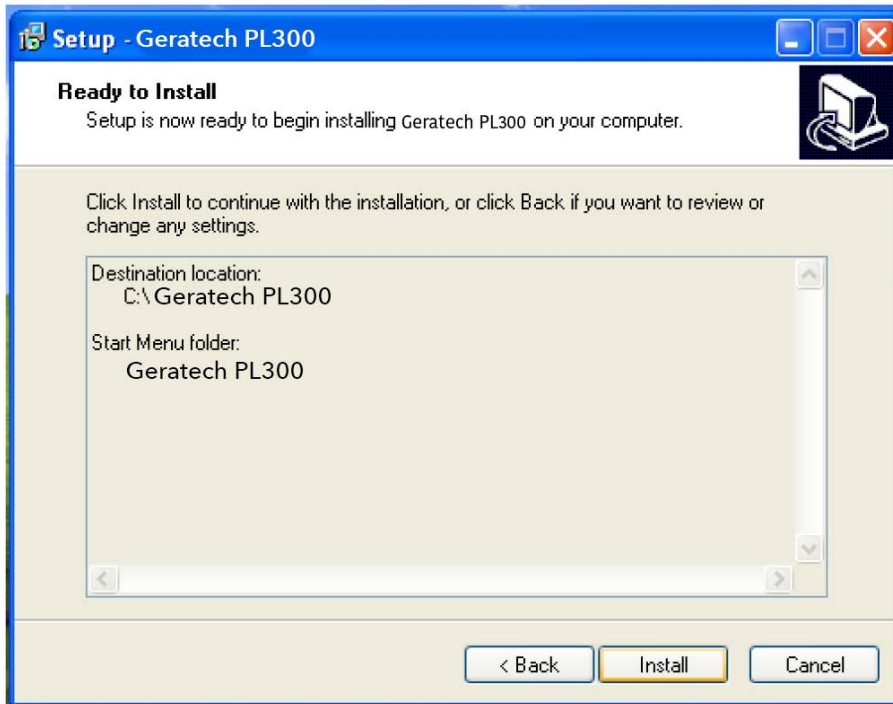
Setup - Geratech PL300

Ready to Install
Setup is now ready to begin installing Geratech PL300 on your computer.

Click Install to continue with the installation, or click Back if you want to review or change any settings.

Destination location:
C:\Geratech PL300

Start Menu folder:
Geratech PL300

< Back
Install
Cancel